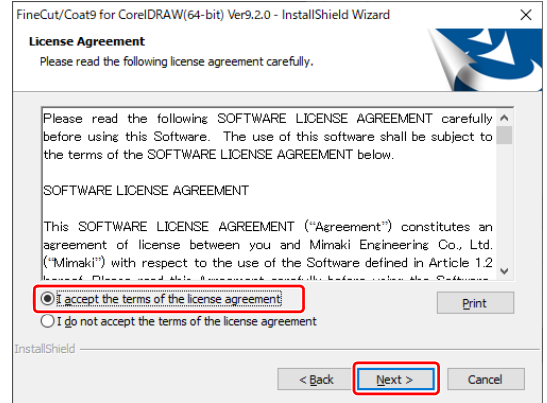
FineCut/Coat9 for CorelDRAW(64-bit) Ver9.2.0 - InstallShield Wizard

License Agreement
Please read the following license agreement carefully.

Please read the following SOFTWARE LICENSE AGREEMENT carefully before using this Software. The use of this software shall be subject to the terms of the SOFTWARE LICENSE AGREEMENT below.

SOFTWARE LICENSE AGREEMENT

This SOFTWARE LICENSE AGREEMENT ("Agreement") constitutes an agreement of license between you and Mimaki Engineering Co., Ltd. ("Mimaki") with respect to the use of the Software defined in Article 1.2 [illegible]

I accept the terms of the license agreement

Print

I do not accept the terms of the license agreement

InstallShield

< Back

Next >

Cancel